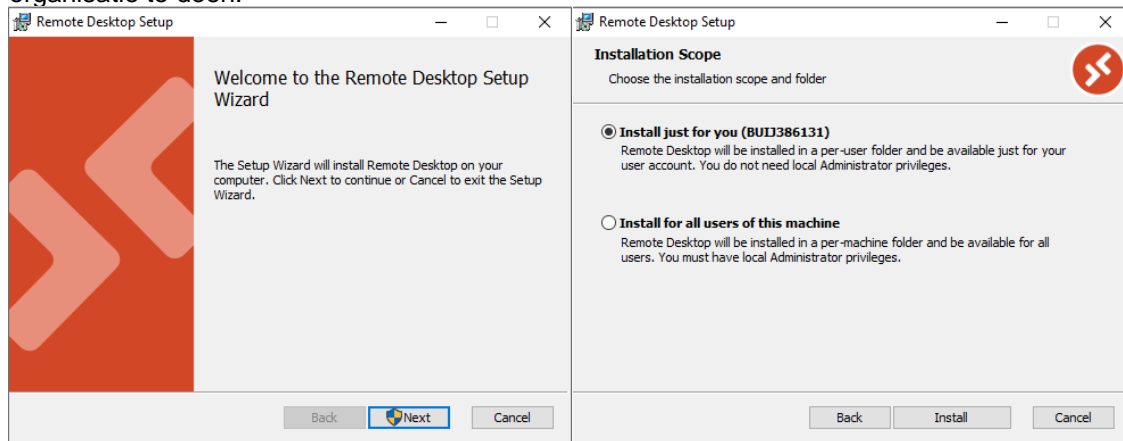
organisatie te doen.

Remote Desktop Setup

Welcome to the Remote Desktop Setup Wizard

The Setup Wizard will install Remote Desktop on your computer. Click Next to continue or Cancel to exit the Setup Wizard.

Back | Next | Cancel

Remote Desktop Setup

Installation Scope

Choose the installation scope and folder

Install just for you (BUIJ386131)

Remote Desktop will be installed in a per-user folder and be available just for your user account. You do not need local Administrator privileges.

Install for all users of this machine

Remote Desktop will be installed in a per-machine folder and be available for all users. You must have local Administrator privileges.

Back | Install | Cancel